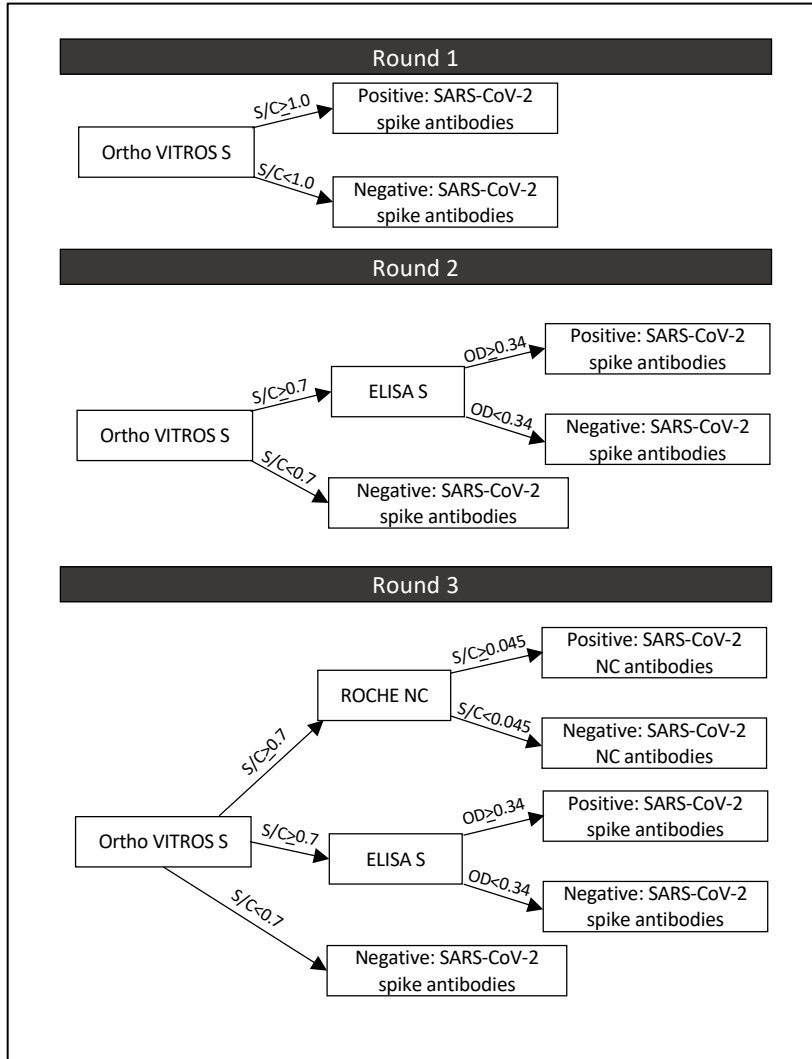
Round 1

Ortho VITROS S

$S/C\geq1.0$

Positive: SARS-CoV-2 spike antibodies

$S/C<1.0$

Negative: SARS-CoV-2 spike antibodies

Round 2

Ortho VITROS S

$S/C\geq0.7$

ELISA S

$OD\geq0.34$

Positive: SARS-CoV-2 spike antibodies

$OD<0.34$

Negative: SARS-CoV-2 spike antibodies

$S/C<0.7$

Negative: SARS-CoV-2 spike antibodies

Round 3

Ortho VITROS S

$S/C\geq0.7$

ROCHE NC

$S/C\geq0.045$

Positive: SARS-CoV-2 NC antibodies

$S/C<0.045$

Negative: SARS-CoV-2 NC antibodies

$S/C\geq0.7$

ELISA S

$OD\geq0.34$

Positive: SARS-CoV-2 spike antibodies

$OD<0.34$

Negative: SARS-CoV-2 spike antibodies

$S/C<0.7$

Negative: SARS-CoV-2 spike antibodies